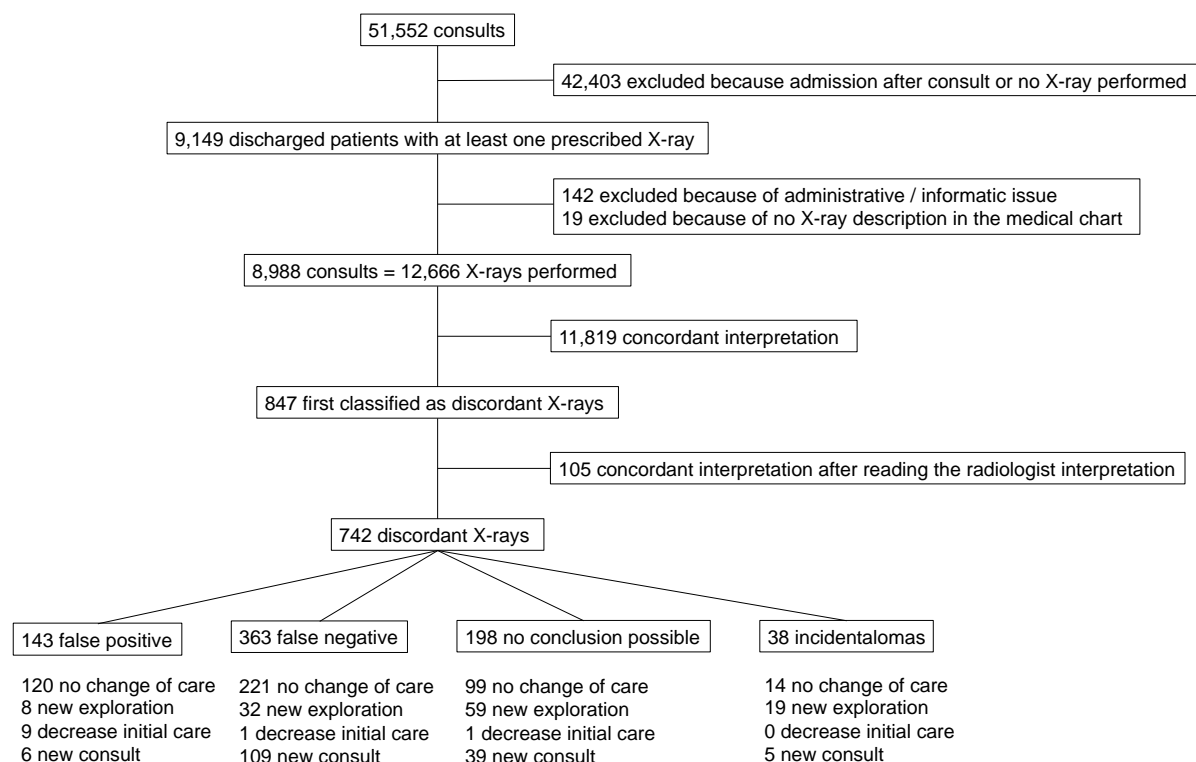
51,552 consults

42,403 excluded because admission after consult or no X-ray performed

9,149 discharged patients with at least one prescribed X-ray

142 excluded because of administrative / informatic issue
19 excluded because of no X-ray description in the medical chart

8,988 consults = 12,666 X-rays performed

11,819 concordant interpretation

847 first classified as discordant X-rays

105 concordant interpretation after reading the radiologist interpretation

742 discordant X-rays

143 false positive

363 false negative

198 no conclusion possible

38 incidentalomas

120 no change of care
8 new exploration
9 decrease initial care
6 new consult

221 no change of care
32 new exploration
1 decrease initial care
109 new consult

99 no change of care
59 new exploration
1 decrease initial care
39 new consult

14 no change of care
19 new exploration
0 decrease initial care
5 new consult